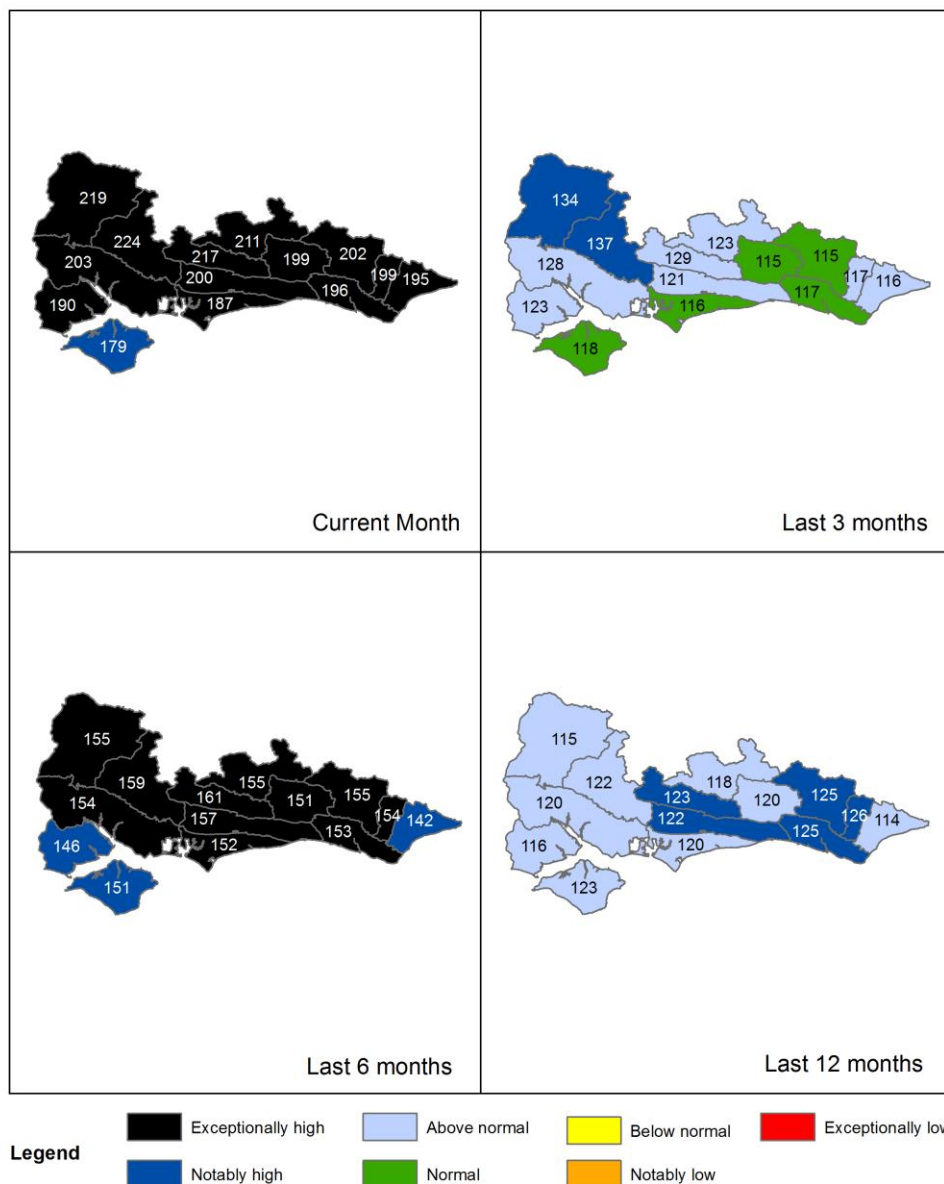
219
224
203
217
211
199
202
199
195
200
190
187
196
179

Current Month

134
137
123
128
129
115
115
121
117
116
117
123
116
118

Last 3 months

155
159
161
155
151
155
154
157
154
142
146
152
153
151

Last 6 months

115
122
118
120
123
120
125
122
125
126
114
116
120
123

Last 12 months

Legend

Exceptionally high
Notably high
Above normal
Normal
Below normal
Notably low
Exceptionally lo